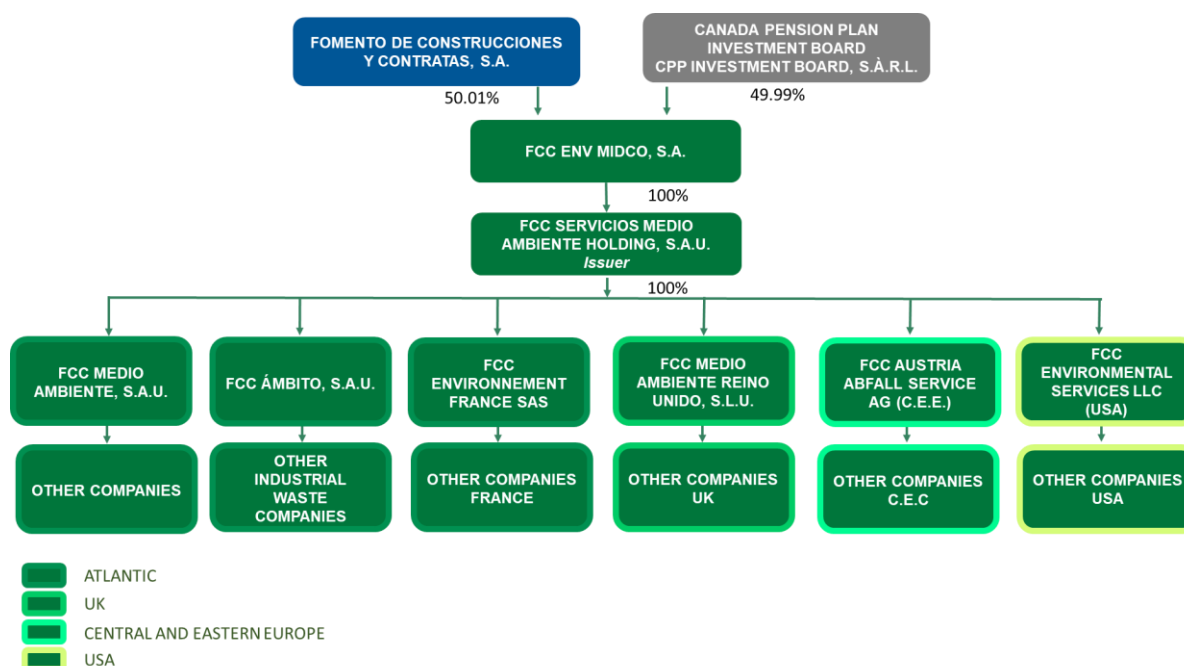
FOMENTO DE CONSTRUCCIONES Y CONTRATAS, S.A.

CANADA PENSION PLAN INVESTMENT BOARD CPP INVESTMENT BOARD, S.À.R.L.

50.01%

49.99%

FCC ENV MIDCO, S.A.

100%

FCC SERVICIOS MEDIO AMBIENTE HOLDING, S.A.U.
Issuer

100%

FCC MEDIO AMBIENTE, S.A.U.

FCC ÁMBITO, S.A.U.

FCC ENVIRONNEMENT FRANCE SAS

FCC MEDIO AMBIENTE REINO UNIDO, S.L.U.

FCC AUSTRIA ABFALL SERVICE AG (C.E.E.)

FCC ENVIRONMENTAL SERVICES LLC (USA)

OTHER COMPANIES

OTHER INDUSTRIAL WASTE COMPANIES

OTHER COMPANIES FRANCE

OTHER COMPANIES UK

OTHER COMPANIES C.E.C

OTHER COMPANIES USA

ATLANTIC
UK
CENTRAL AND EASTERN EUROPE
USA